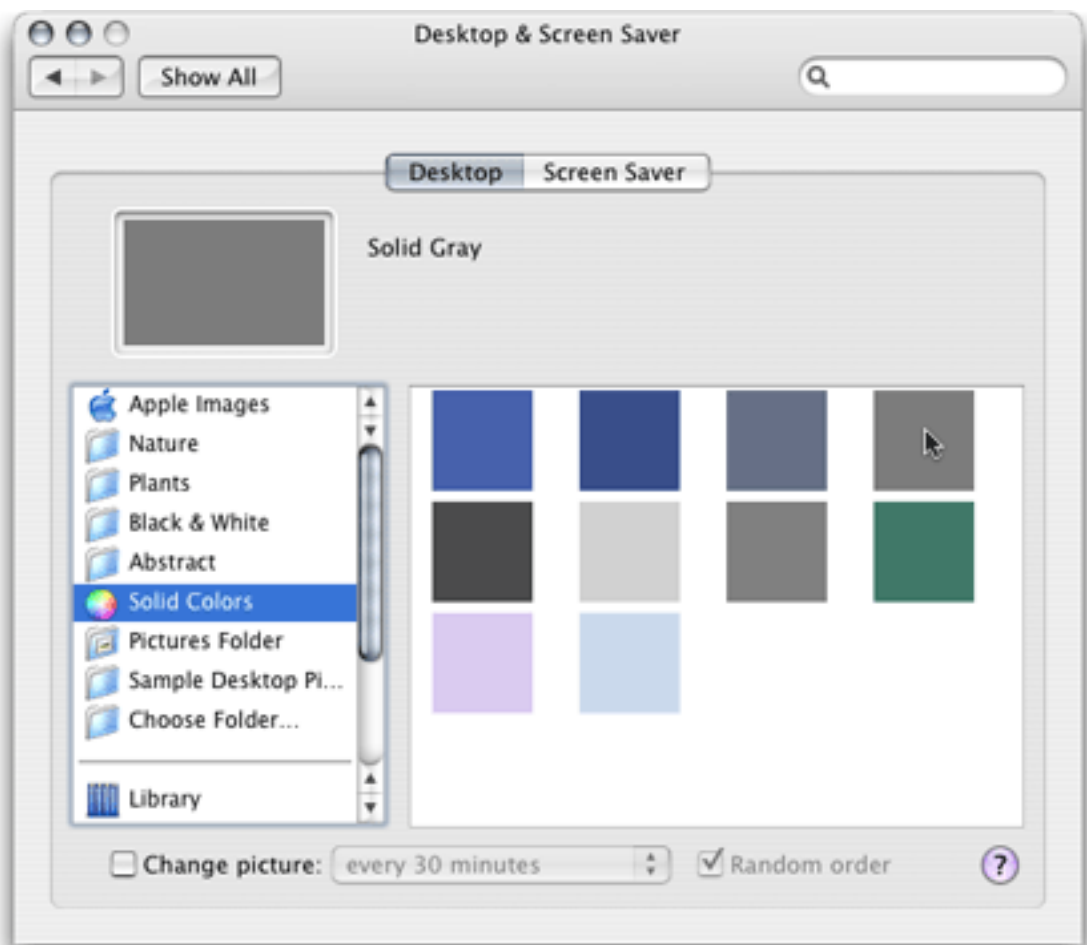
Desktop & Screen Saver

Show All

Desktop Screen Saver

Solid Gray

Apple Images
Nature
Plants
Black & White
Abstract
Solid Colors
Pictures Folder
Sample Desktop Pi...
Choose Folder...

Library

Change picture: every 30 minutes

Random order

?